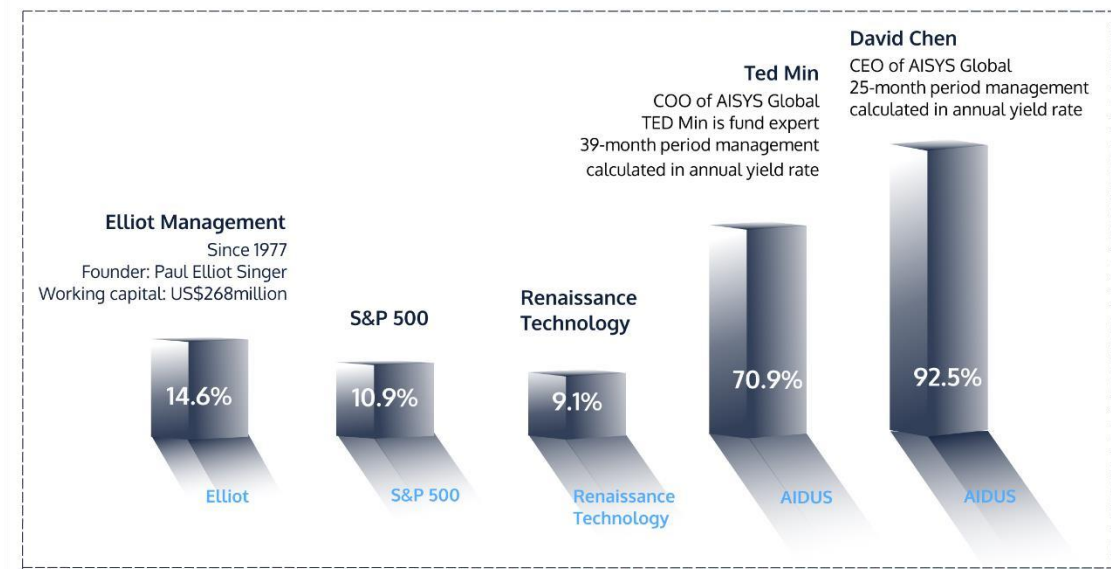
David Chen
CEO of AISYS Global
25-month period management calculated in annual yield rate

Ted Min
COO of AISYS Global
TED Min is fund expert
39-month period management calculated in annual yield rate

Elliot Management
Since 1977
Founder: Paul Elliot Singer
Working capital: US$268million

S&P 500

Renaissance Technology

14.6%

10.9%

9.1%

70.9%

92.5%

Elliot

S&P 500

Renaissance Technology

AIDUS

AIDUS